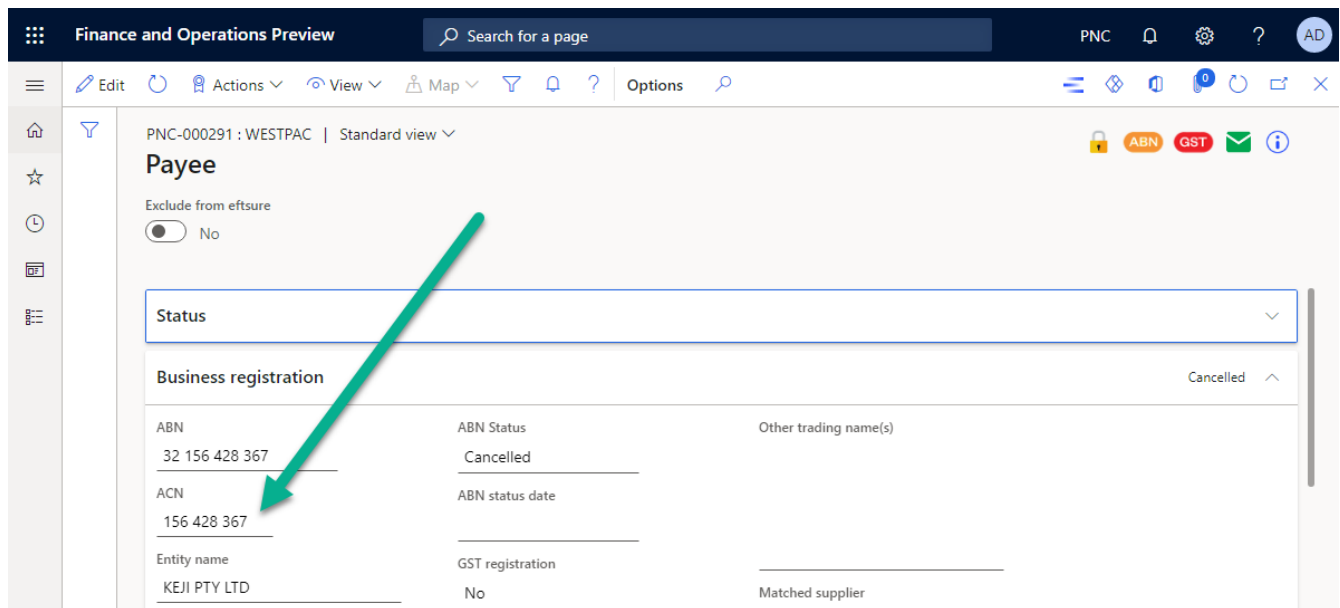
Finance and Operations Preview
Search for a page
PNC
AD

Edit
Actions
View
Map
Options
0

PNC-000291 : WESTPAC | Standard view
Payee
ABN
GST

Exclude from eftsure
No

Status

Business registration
Cancelled

ABN
32 156 428 367
ACN
156 428 367
Entity name
KEJI PTY LTD

ABN Status
Cancelled
ABN status date

GST registration
No

Other trading name(s)

Matched supplier